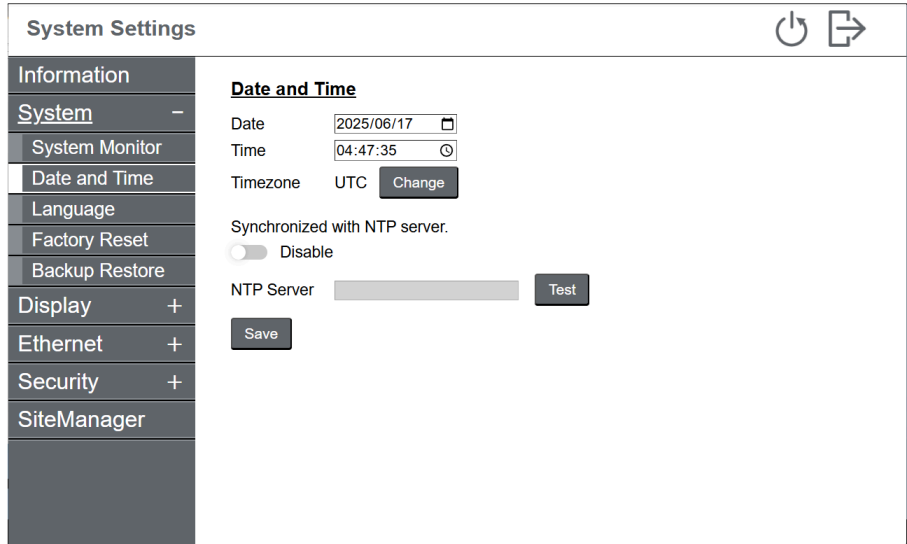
System Settings

Information
System −
System Monitor
Date and Time
Language
Factory Reset
Backup Restore
Display +
Ethernet +
Security +
SiteManager

Date and Time

Date 2025/06/17
Time 04:47:35
Timezone UTC Change

Synchronized with NTP server.
Disable

NTP Server Test

Save